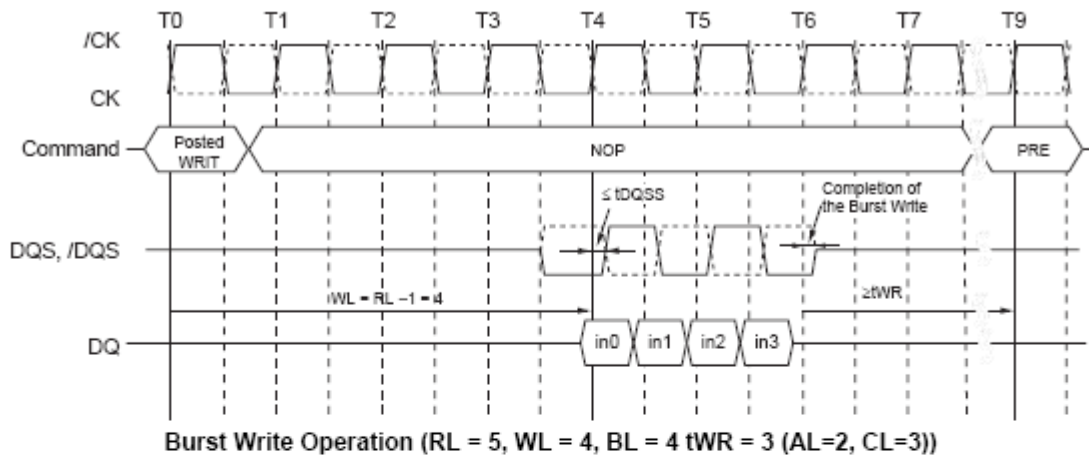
T0 T1 T2 T3 T4 T5 T6 T7 T9

/CK

CK

Command

Posted WRIT

NOP

PRE

≤ tDQSS

Completion of the Burst Write

DQS, /DQS

WL = RL −1 = 4

≥tWR

DQ

in0 in1 in2 in3

Burst Write Operation (RL = 5, WL = 4, BL = 4 tWR = 3 (AL=2, CL=3))